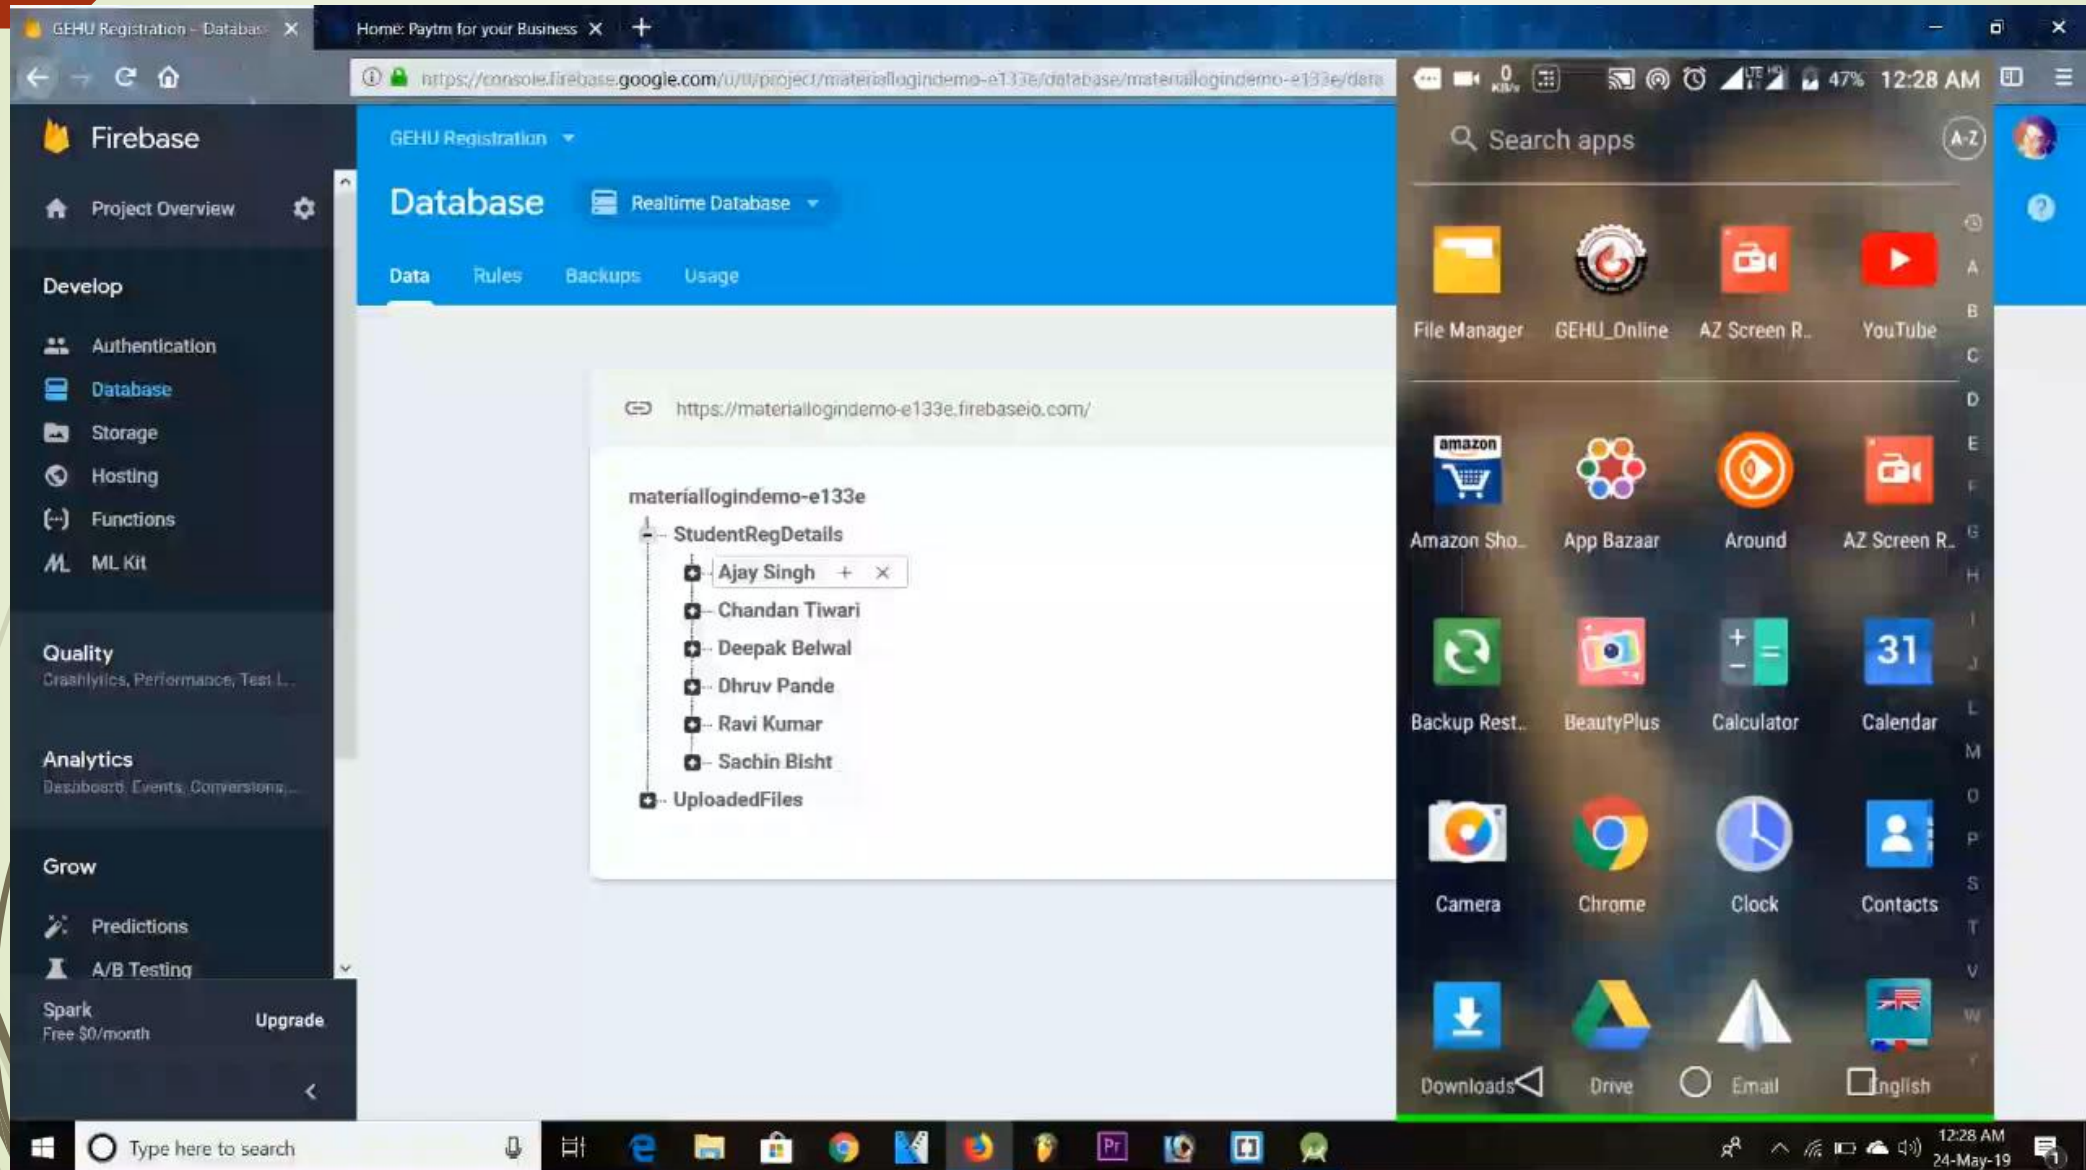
GEHU Registration - Databa
Home: Paytm for your Business
https://console.firebase.google.com/u/0/project/materiallogindemo-e133e/database/materiallogindemo-e133e/data

Firebase
Project Overview
Develop
Authentication
Database
Storage
Hosting
Functions
ML Kit
Quality
Crashlytics, Performance, Test L...
Analytics
Dashboard, Events, Conversions,...
Grow
Predictions
A/B Testing
Spark
Free $0/month
Upgrade

GEHU Registration
Database
Realtime Database
Data
Rules
Backups
Usage

https://materiallogindemo-e133e.firebaseio.com/

materiallogindemo-e133e
StudentRegDetails
Ajay Singh
Chandan Tiwari
Deepak Belwal
Dhruv Pande
Ravi Kumar
Sachin Bisht
UploadedFiles

47% 12:28 AM
Search apps
A-Z
File Manager
GEHU_Online
AZ Screen R..
YouTube
Amazon Sho..
App Bazaar
Around
AZ Screen R..
Backup Rest..
BeautyPlus
Calculator
Calendar
Camera
Chrome
Clock
Contacts
Downloads
Drive
Email
English

Type here to search
12:28 AM
24-May-19